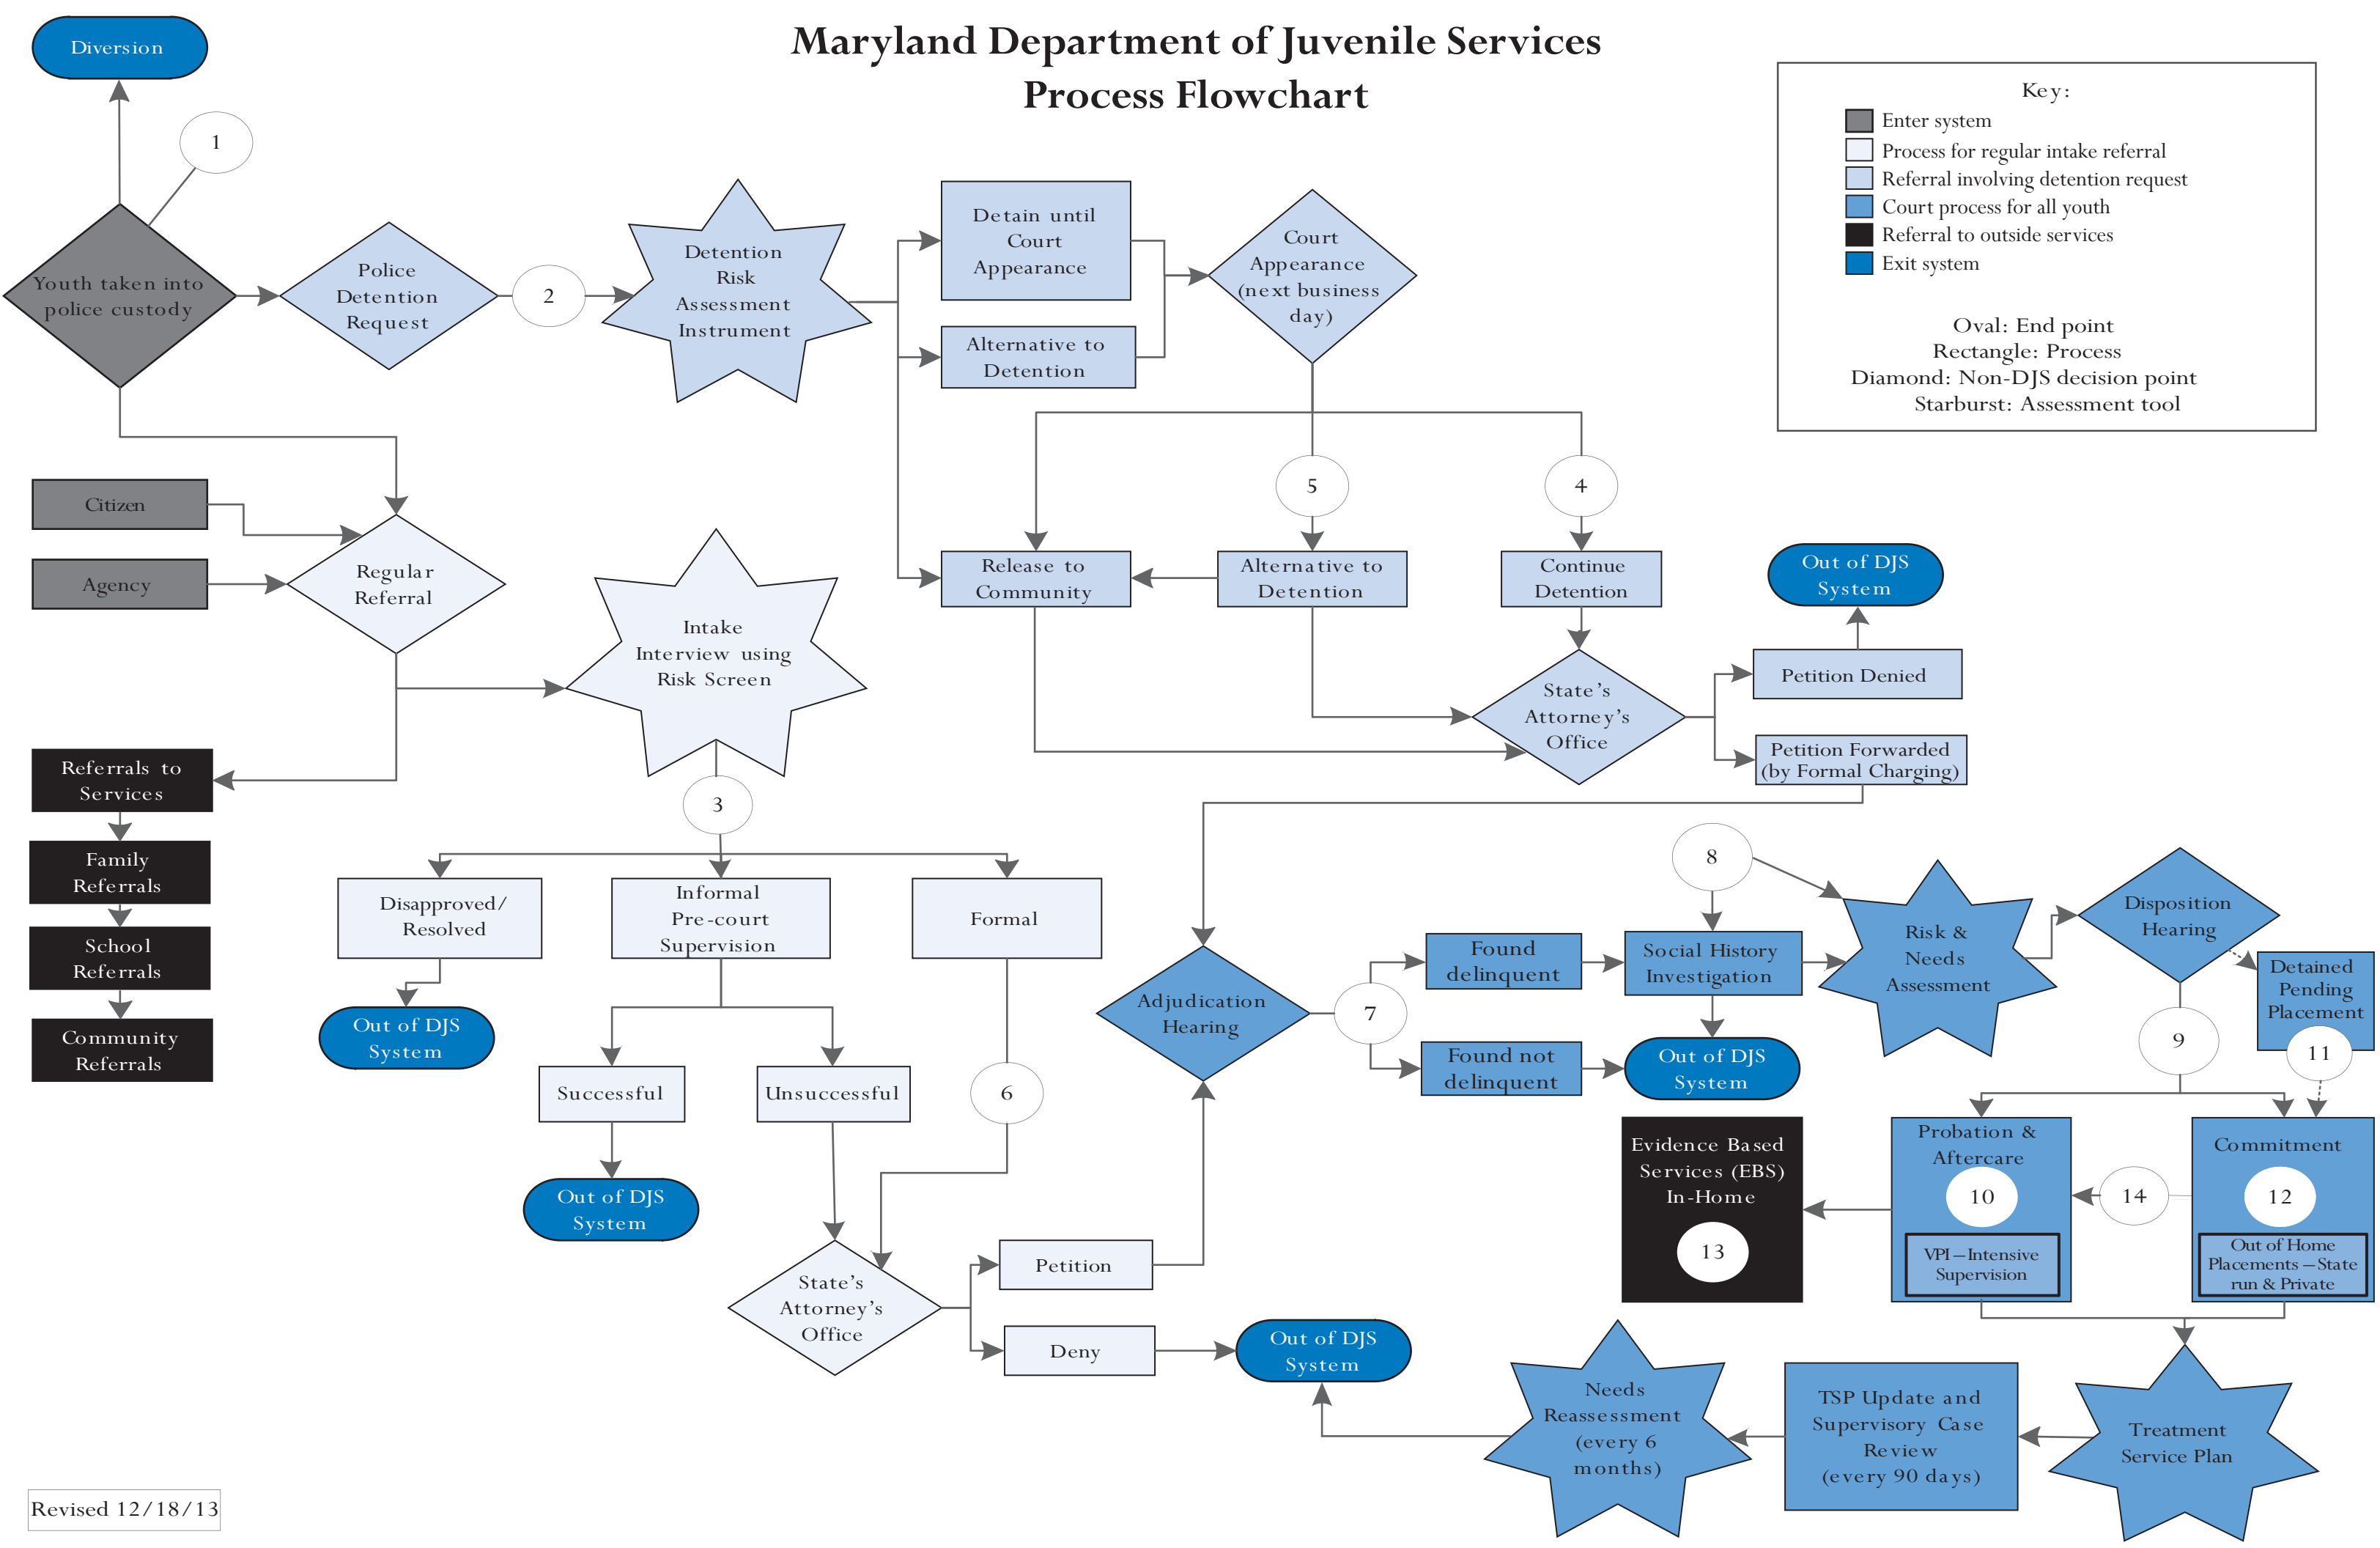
Maryland Department of Juvenile Services
Process Flowchart

Key:
Enter system
Process for regular intake referral
Referral involving detention request
Court process for all youth
Referral to outside services
Exit system

Oval: End point
Rectangle: Process
Diamond: Non-DJS decision point
Starburst: Assessment tool

Diversion

1

Youth taken into police custody

Police Detention Request

2

Detention Risk Assessment Instrument

Detain until Court Appearance

Alternative to Detention

Court Appearance (next business day)

5

4

Release to Community

Alternative to Detention

Continue Detention

Out of DJS System

Petition Denied

State's Attorney's Office

Petition Forwarded (by Formal Charging)

Citizen

Agency

Regular Referral

Intake Interview using Risk Screen

Referrals to Services

Family Referrals

School Referrals

Community Referrals

3

Disapproved/ Resolved

Informal Pre-court Supervision

Formal

Out of DJS System

Successful

Unsuccessful

6

Out of DJS System

State's Attorney's Office

Petition

Deny

Out of DJS System

Adjudication Hearing

7

Found delinquent

Found not delinquent

8

Social History Investigation

Out of DJS System

Risk & Needs Assessment

Disposition Hearing

Detained Pending Placement

9

11

Evidence Based Services (EBS) In-Home

13

Probation & Aftercare

10

VPI – Intensive Supervision

14

Commitment

12

Out of Home Placements – State run & Private

Needs Reassessment (every 6 months)

TSP Update and Supervisory Case Review (every 90 days)

Treatment Service Plan

Revised 12/18/13